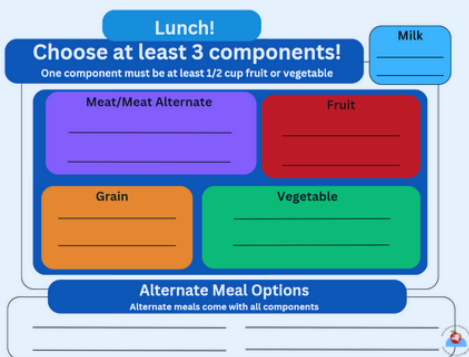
Lunch!

Choose at least 3 components!

One component must be at least 1/2 cup fruit or vegetable

Milk

Meat/Meat Alternate

Fruit

Grain

Vegetable

Alternate Meal Options

Alternate meals come with all components